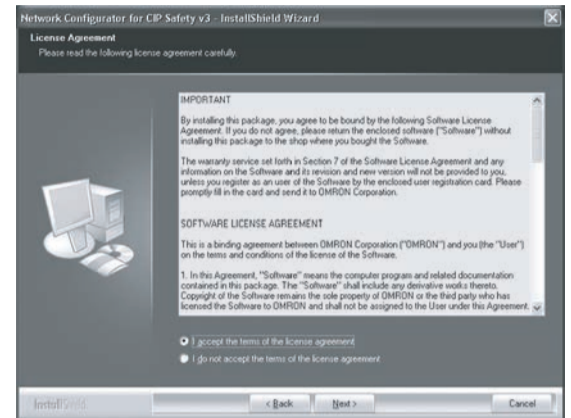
Network Configurator for CIP Safety v3 - InstallShield Wizard

License Agreement
Please read the following license agreement carefully.

IMPORTANT

By installing this package, you agree to be bound by the following Software License Agreement. If you do not agree, please return the enclosed software ("Software") without installing this package to the shop where you bought the Software.

The warranty service set forth in Section 7 of the Software License Agreement and any information on the Software and its revision and new version will not be provided to you, unless you register as an user of the Software by the enclosed user registration card. Please promptly fill in the card and send it to OMRON Corporation.

SOFTWARE LICENSE AGREEMENT

This is a binding agreement between OMRON Corporation ("OMRON") and you (the "User") on the terms and conditions of the license of the Software.

1. In this Agreement, "Software" means the computer program and related documentation contained in this package. The "Software" shall include any derivative works thereto. Copyright of the Software remains the sole property of OMRON or the third party who has licensed the Software to OMRON and shall not be assigned to the User under this Agreement.

I accept the terms of the license agreement
I do not accept the terms of the license agreement

InstallShield
< Back
Next >
Cancel